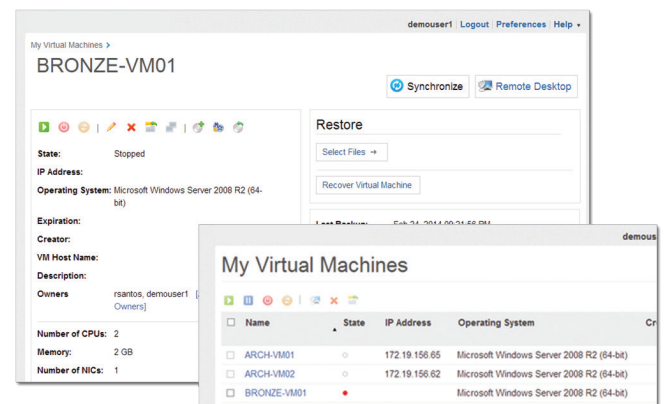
demouser1 | Logout | Preferences | Help ▾

My Virtual Machines >

BRONZE-VM01

Synchronize

Remote Desktop

State: Stopped

IP Address:

Operating System: Microsoft Windows Server 2008 R2 (64-bit)

Expiration:

Creator:

VM Host Name:

Description:

Owners rsantos, demouser1 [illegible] Owners]

Number of CPUs: 2

Memory: 2 GB

Number of NICs: 1

Restore

Select Files →

Recover Virtual Machine

Last Backup: Feb 24, 2014 09:21:56 PM

demous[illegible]

My Virtual Machines

| | Name | State | IP Address | Operating System | Cr |
|---|---|---|---|---|---|
| ☐ | ARCH-VM01 | ○ | 172.19.156.65 | Microsoft Windows Server 2008 R2 (64-bit) | |
| ☐ | ARCH-VM02 | ○ | 172.19.156.62 | Microsoft Windows Server 2008 R2 (64-bit) | |
| ☐ | BRONZE-VM01 | ● | | Microsoft Windows Server 2008 R2 (64-bit) | |